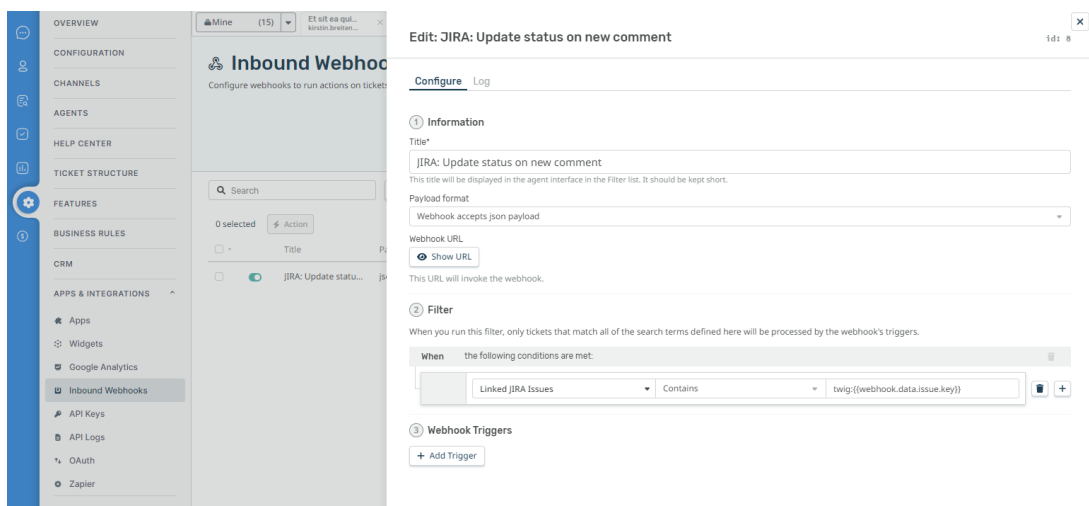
OVERVIEW
CONFIGURATION
CHANNELS
AGENTS
HELP CENTER
TICKET STRUCTURE
FEATURES
BUSINESS RULES
CRM
APPS & INTEGRATIONS
Apps
Widgets
Google Analytics
Inbound Webhooks
API Keys
API Logs
OAuth
Zapier

Mine (15)
Et sit ea qui...
kirstin.breiten...

Inbound Webhoo
Configure webhooks to run actions on ticket

Search
0 selected
Action
Title
Pa
JIRA: Update statu...
js

Edit: JIRA: Update status on new comment
id: 8

Configure Log

1 Information
Title*
JIRA: Update status on new comment
This title will be displayed in the agent interface in the Filter list. It should be kept short.
Payload format
Webhook accepts json payload
Webhook URL
Show URL
This URL will invoke the webhook.

2 Filter
When you run this filter, only tickets that match all of the search terms defined here will be processed by the webhook's triggers.
When the following conditions are met:
Linked JIRA Issues
Contains
twig:{{webhook.data.issue.key}}

3 Webhook Triggers
+ Add Trigger